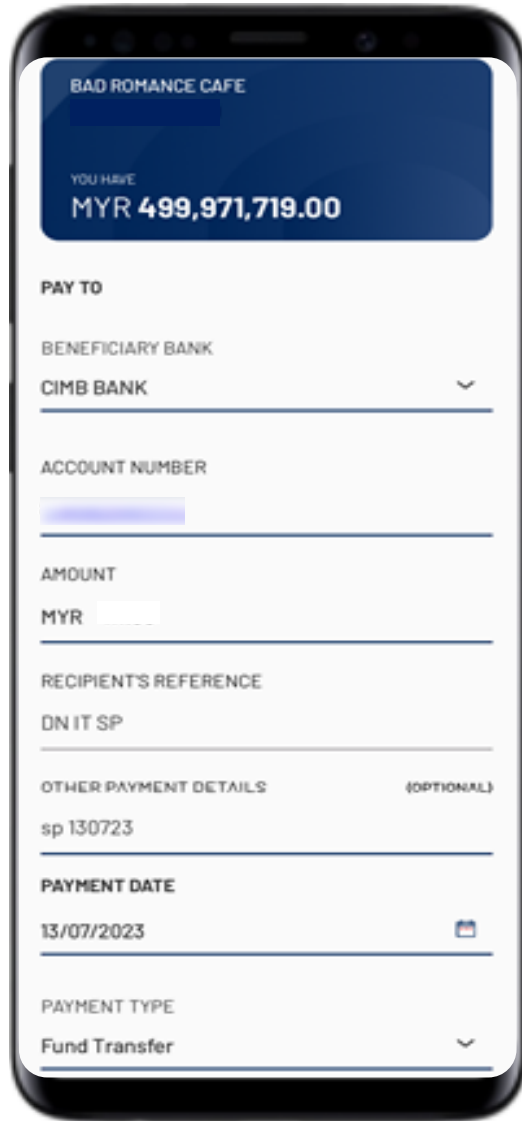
BAD ROMANCE CAFE

YOU HAVE
MYR 499,971,719.00

PAY TO

BENEFICIARY BANK
CIMB BANK

ACCOUNT NUMBER
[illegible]

AMOUNT
MYR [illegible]

RECIPIENT'S REFERENCE
DN IT SP

OTHER PAYMENT DETAILS (OPTIONAL)
sp 130723

PAYMENT DATE
13/07/2023

PAYMENT TYPE
Fund Transfer